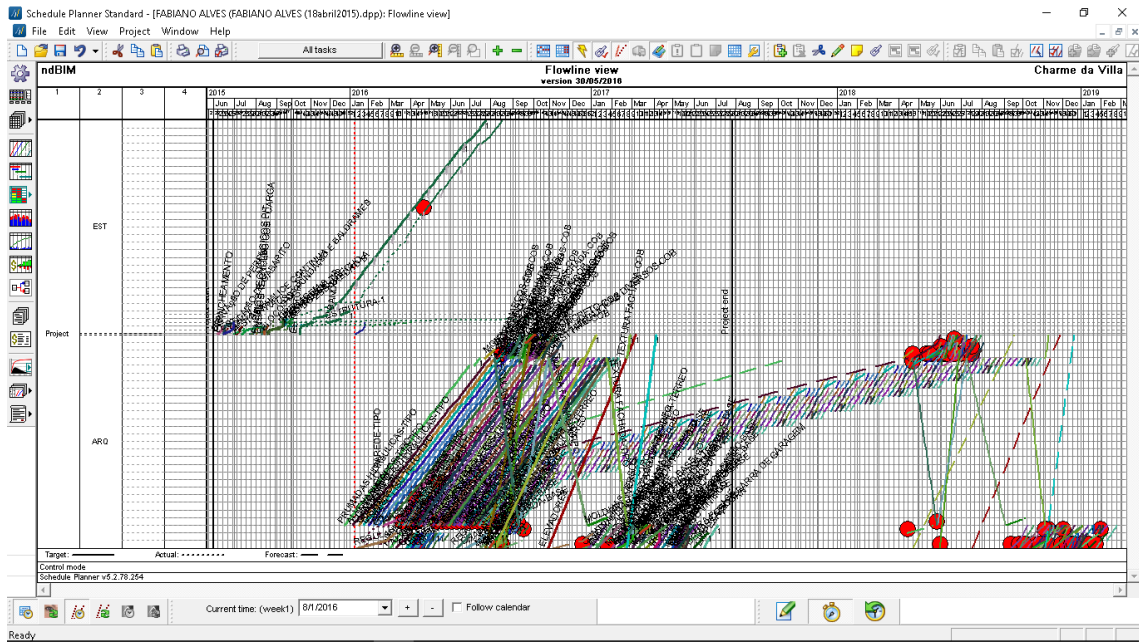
Schedule Planner Standard - [FABIANO ALVES (FABIANO ALVES (18abril2015).dpp): Flowline view]

File Edit View Project Window Help

All tasks

ndBIM

Flowline view
version 30/05/2016

Charme da Villa

1 2 3 4

2015 Jun Jul Aug Sep Oct Nov Dec 2016 Jan Feb Mar Apr May Jun Jul Aug Sep Oct Nov Dec 2017 Jan Feb Mar Apr May Jun Jul Aug Sep Oct Nov Dec 2018 Jan Feb Mar Apr May Jun Jul Aug Sep Oct Nov Dec 2019 Jan Feb Mar

EST

Project

ARQ

Project end

Target:
Actual:
Forecast:

Control mode

Schedule Planner v5.2.78.254

Current time: (week1) 8/1/2016

Follow calendar

Ready